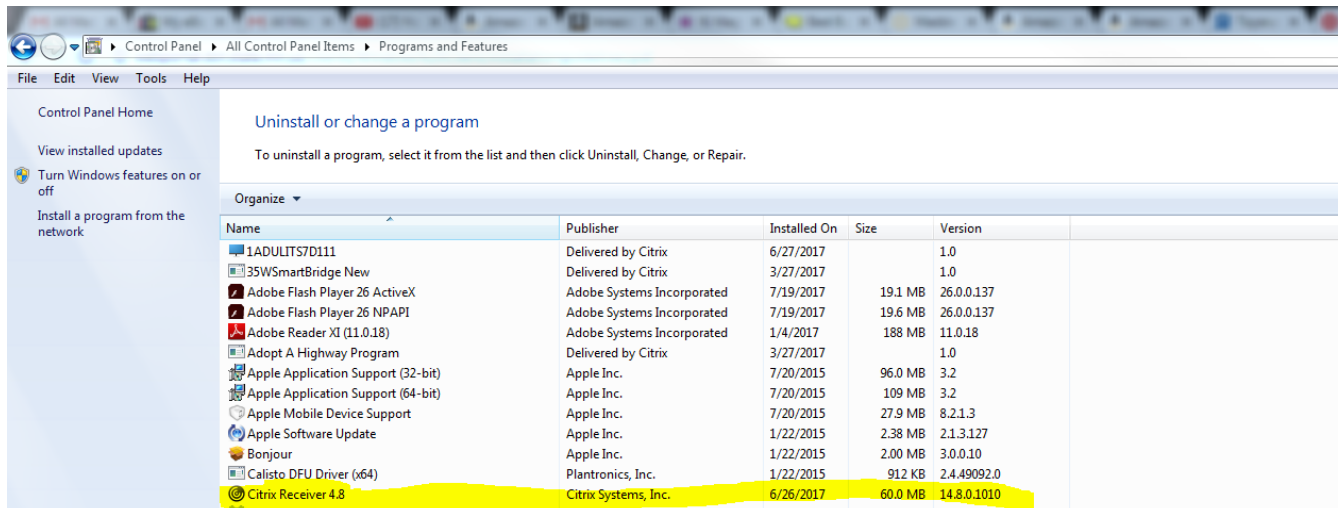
Control Panel ▸ All Control Panel Items ▸ Programs and Features

File Edit View Tools Help

Control Panel Home

View installed updates

Turn Windows features on or off

Install a program from the network

Uninstall or change a program

To uninstall a program, select it from the list and then click Uninstall, Change, or Repair.

Organize ▾

| Name | Publisher | Installed On | Size | Version |
|---|---|---|---|---|
| 1ADULITS7D111 | Delivered by Citrix | 6/27/2017 | | 1.0 |
| 35WSmartBridge New | Delivered by Citrix | 3/27/2017 | | 1.0 |
| Adobe Flash Player 26 ActiveX | Adobe Systems Incorporated | 7/19/2017 | 19.1 MB | 26.0.0.137 |
| Adobe Flash Player 26 NPAPI | Adobe Systems Incorporated | 7/19/2017 | 19.6 MB | 26.0.0.137 |
| Adobe Reader XI (11.0.18) | Adobe Systems Incorporated | 1/4/2017 | 188 MB | 11.0.18 |
| Adopt A Highway Program | Delivered by Citrix | 3/27/2017 | | 1.0 |
| Apple Application Support (32-bit) | Apple Inc. | 7/20/2015 | 96.0 MB | 3.2 |
| Apple Application Support (64-bit) | Apple Inc. | 7/20/2015 | 109 MB | 3.2 |
| Apple Mobile Device Support | Apple Inc. | 7/20/2015 | 27.9 MB | 8.2.1.3 |
| Apple Software Update | Apple Inc. | 1/22/2015 | 2.38 MB | 2.1.3.127 |
| Bonjour | Apple Inc. | 1/22/2015 | 2.00 MB | 3.0.0.10 |
| Calisto DFU Driver (x64) | Plantronics, Inc. | 1/22/2015 | 912 KB | 2.4.49092.0 |
| Citrix Receiver 4.8 | Citrix Systems, Inc. | 6/26/2017 | 60.0 MB | 14.8.0.1010 |